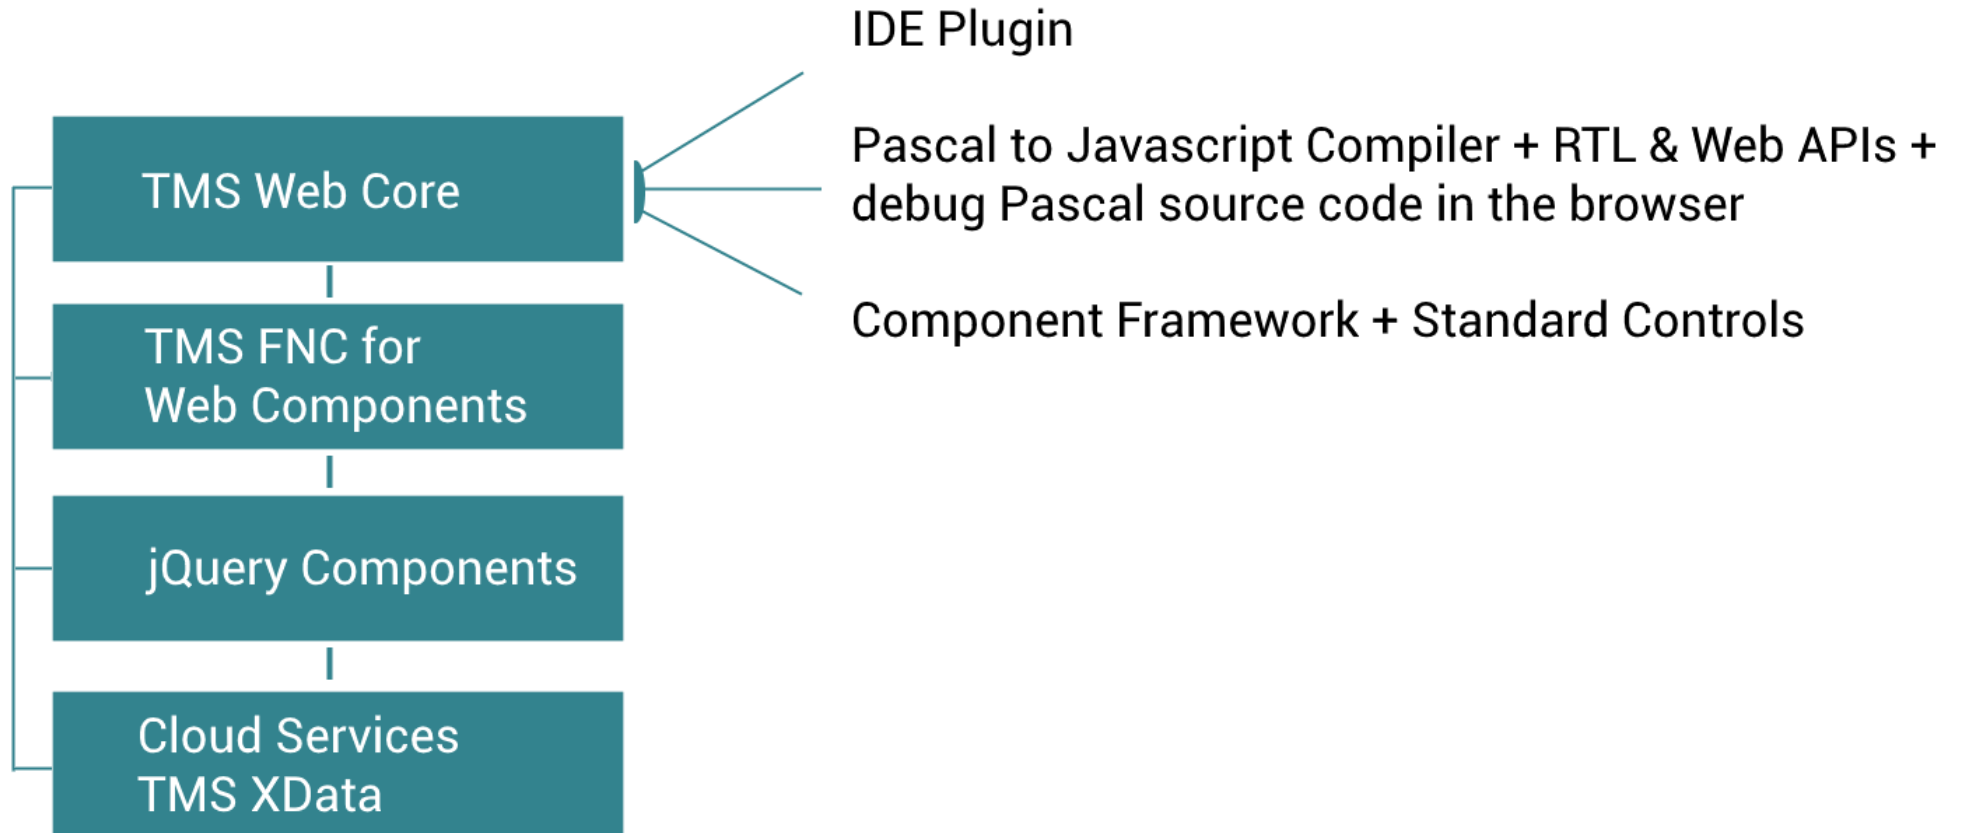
TMS Web Core

TMS FNC for Web Components

jQuery Components

Cloud Services TMS XData

IDE Plugin

Pascal to Javascript Compiler + RTL & Web APIs + debug Pascal source code in the browser

Component Framework + Standard Controls